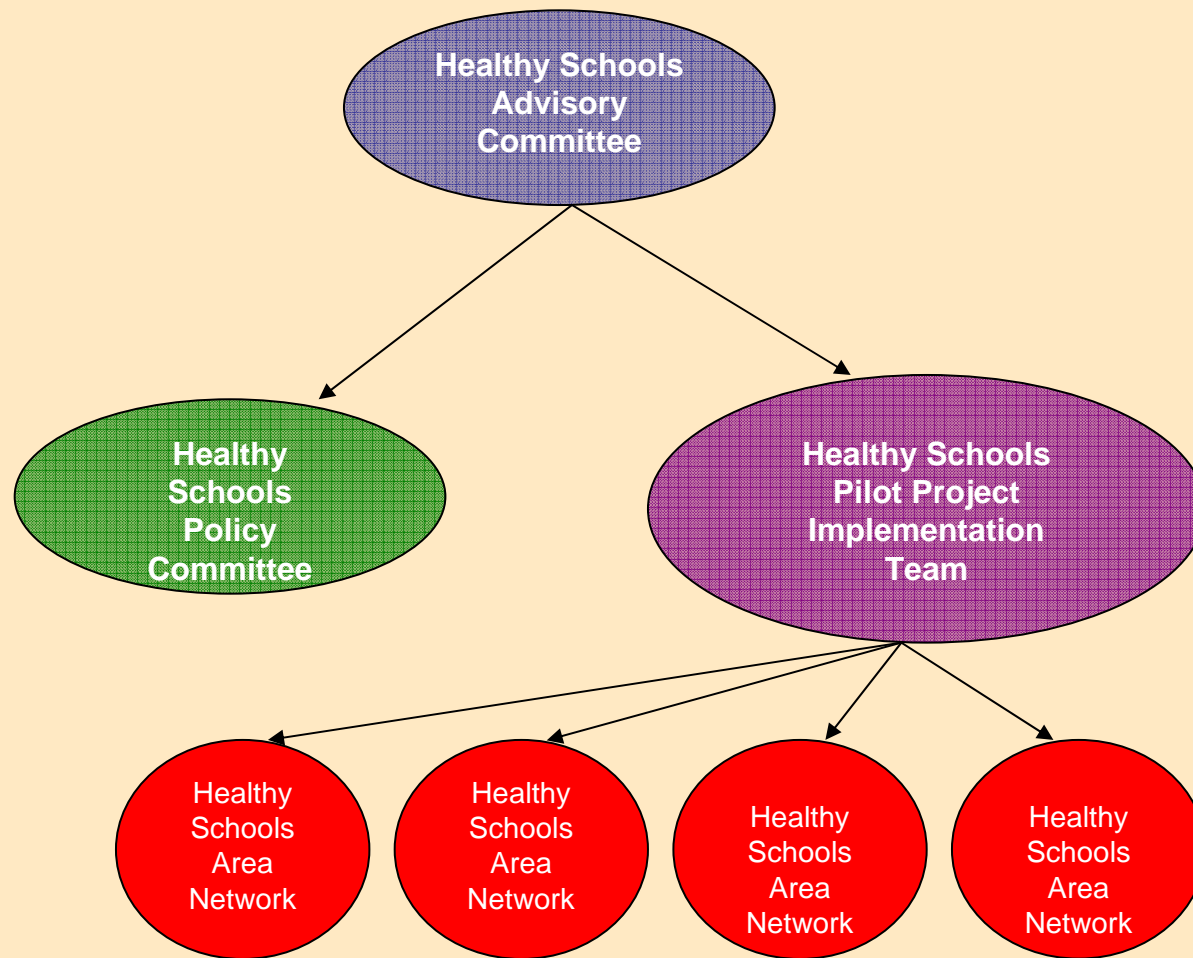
Healthy Schools Advisory Committee

Healthy Schools Policy Committee

Healthy Schools Pilot Project Implementation Team

Healthy Schools Area Network

Healthy Schools Area Network

Healthy Schools Area Network

Healthy Schools Area Network